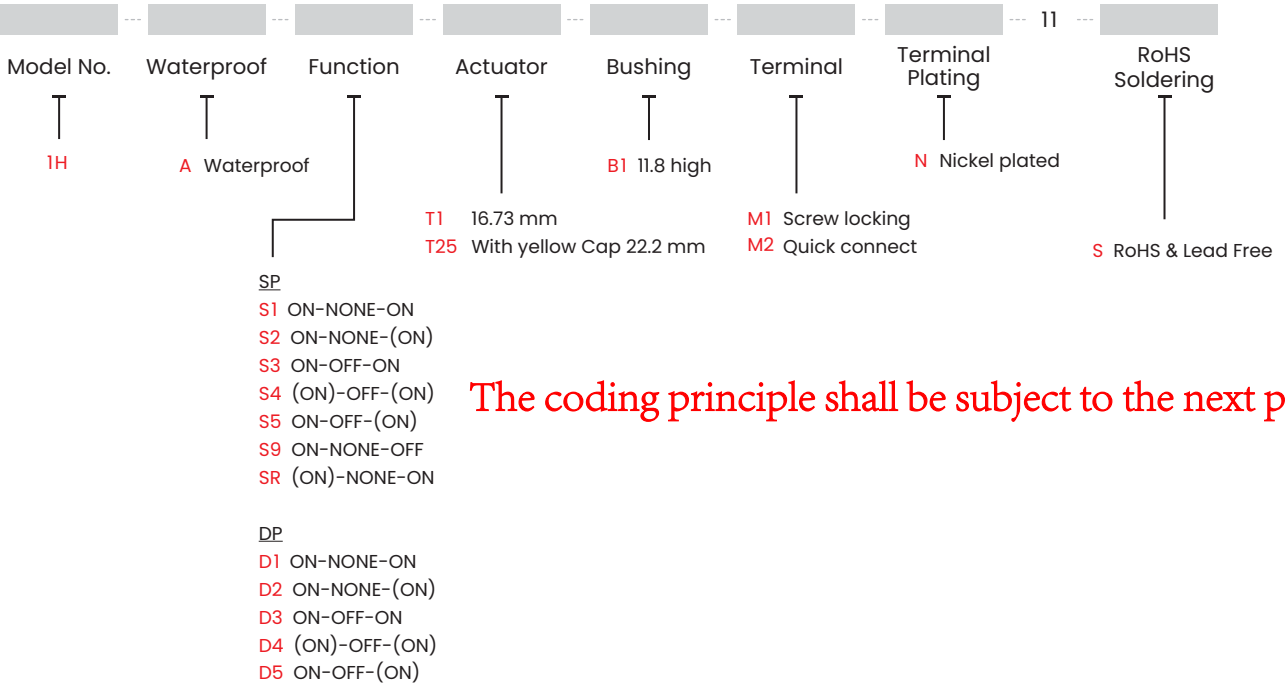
--- --- --- --- --- --- --- 11 ---

Model No. Waterproof Function Actuator Bushing Terminal Terminal Plating RoHS Soldering

1H

A Waterproof

B1 11.8 high

N Nickel plated

T1 16.73 mm
T25 With yellow Cap 22.2 mm

M1 Screw locking
M2 Quick connect

S RoHS & Lead Free

SP
S1 ON-NONE-ON
S2 ON-NONE-(ON)
S3 ON-OFF-ON
S4 (ON)-OFF-(ON)
S5 ON-OFF-(ON)
S9 ON-NONE-OFF
SR (ON)-NONE-ON

The coding principle shall be subject to the next p

DP
D1 ON-NONE-ON
D2 ON-NONE-(ON)
D3 ON-OFF-ON
D4 (ON)-OFF-(ON)
D5 ON-OFF-(ON)